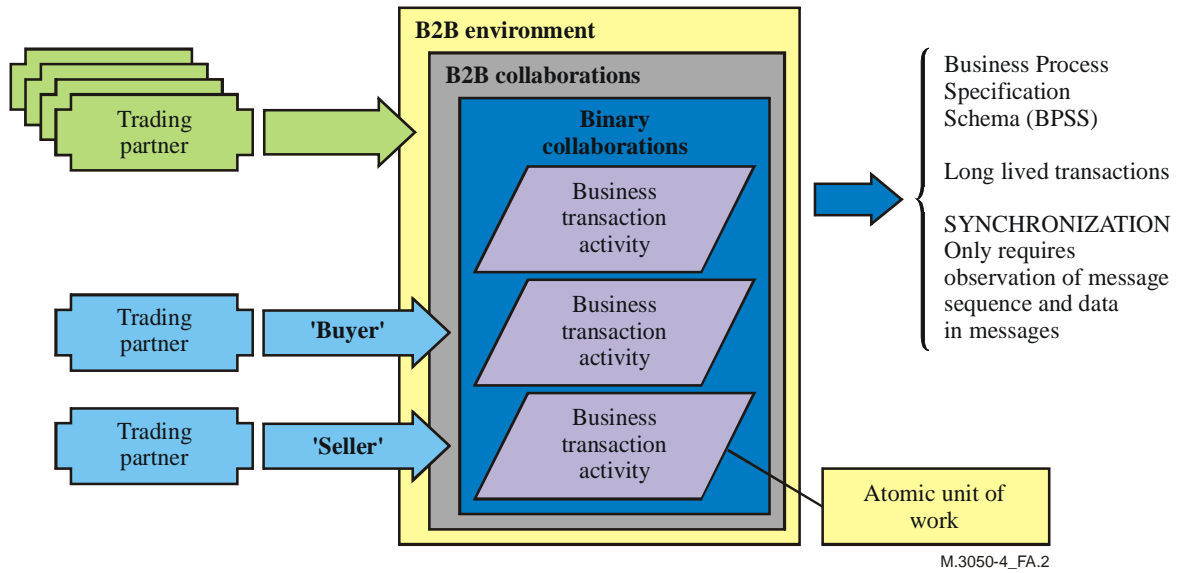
Trading partner

B2B environment

B2B collaborations

Binary collaborations

Business transaction activity

Business transaction activity

Business transaction activity

Trading partner

'Buyer'

Trading partner

'Seller'

Business Process Specification Schema (BPSS)

Long lived transactions

SYNCHRONIZATION Only requires observation of message sequence and data in messages

Atomic unit of work

M.3050-4_FA.2